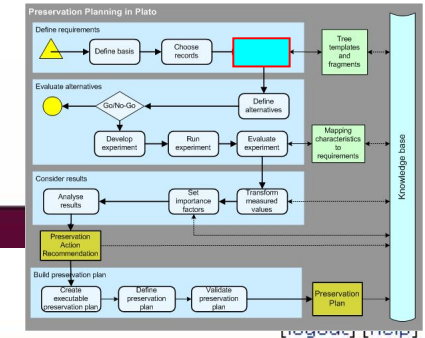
Preservation Planning in Plato

Define requirements

Define basis

Choose records

Tree templates and fragments

Evaluate alternatives

Go/No-Go

Define alternatives

Develop experiment

Run experiment

Evaluate experiment

Mapping characteristics to requirements

Consider results

Analyse results

Set importance factors

Transform measured values

Preservation Action Recommendation

Build preservation plan

Create executable preservation plan

Define preservation plan

Validate preservation plan

Preservation Plan

Knowledge base

[logout] [help]